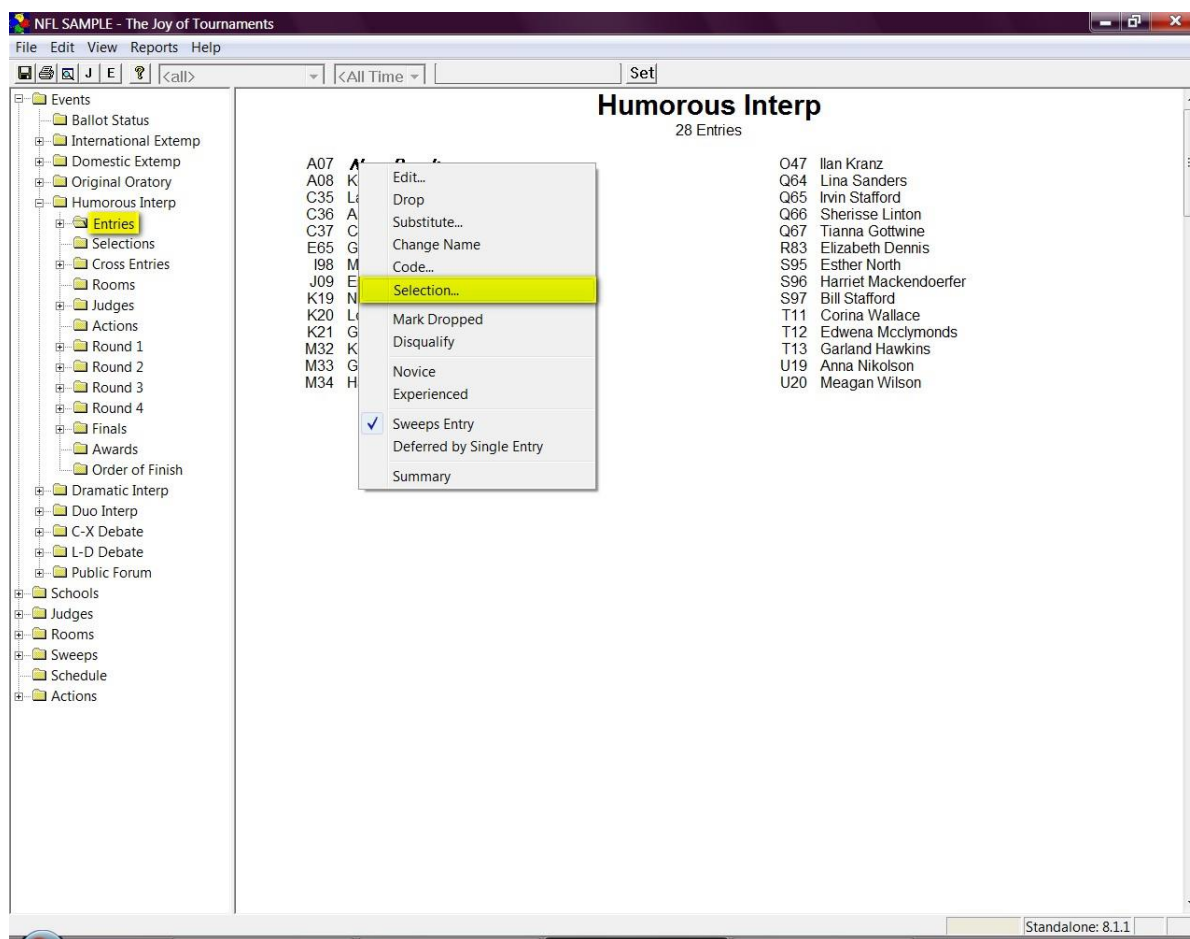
NFL SAMPLE - The Joy of Tournaments

File Edit View Reports Help

J E <all> <All Time Set

Events
Ballot Status
International Extemp
Domestic Extemp
Original Oratory
Humorous Interp
Entries
Selections
Cross Entries
Rooms
Judges
Actions
Round 1
Round 2
Round 3
Round 4
Finals
Awards
Order of Finish
Dramatic Interp
Duo Interp
C-X Debate
L-D Debate
Public Forum
Schools
Judges
Rooms
Sweeps
Schedule
Actions

Humorous Interp
28 Entries

A07 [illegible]
A08 K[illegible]
C35 L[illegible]
C36 A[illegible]
C37 C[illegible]
E65 G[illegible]
I98 M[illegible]
J09 E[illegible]
K19 N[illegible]
K20 L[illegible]
K21 G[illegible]
M32 K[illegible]
M33 G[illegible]
M34 H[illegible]

Edit...
Drop
Substitute...
Change Name
Code...
Selection...
Mark Dropped
Disqualify
Novice
Experienced
✓ Sweeps Entry
Deferred by Single Entry
Summary

O47 Ilan Kranz
Q64 Lina Sanders
Q65 Irvin Stafford
Q66 Sherisse Linton
Q67 Tianna Gottwine
R83 Elizabeth Dennis
S95 Esther North
S96 Harriet Mackendoerfer
S97 Bill Stafford
T11 Corina Wallace
T12 Edwena Mcclymonds
T13 Garland Hawkins
U19 Anna Nikolson
U20 Meagan Wilson

Standalone: 8.1.1